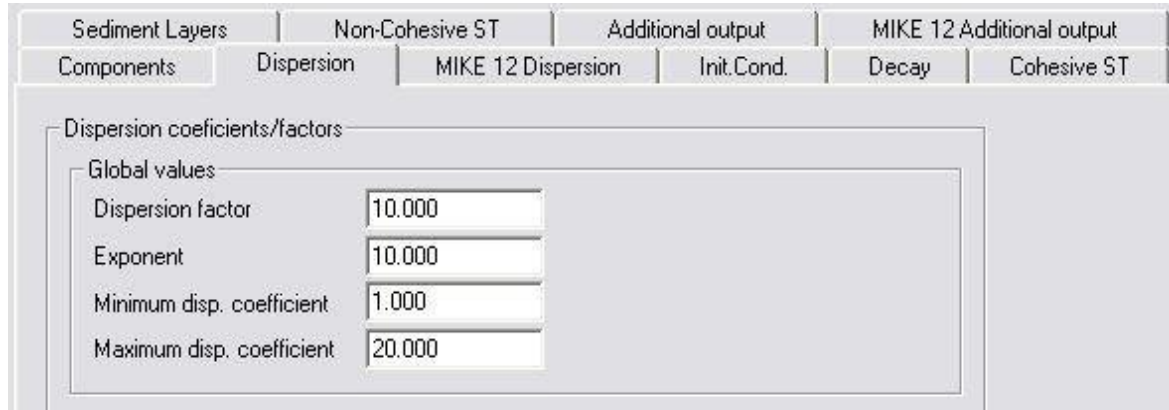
Sediment Layers | Non-Cohesive ST | Additional output | MIKE 12 Additional output
Components | Dispersion | MIKE 12 Dispersion | Init.Cond. | Decay | Cohesive ST

Dispersion coeficients/factors

Global values

Dispersion factor 10.000

Exponent 10.000

Minimum disp. coefficient 1.000

Maximum disp. coefficient 20.000